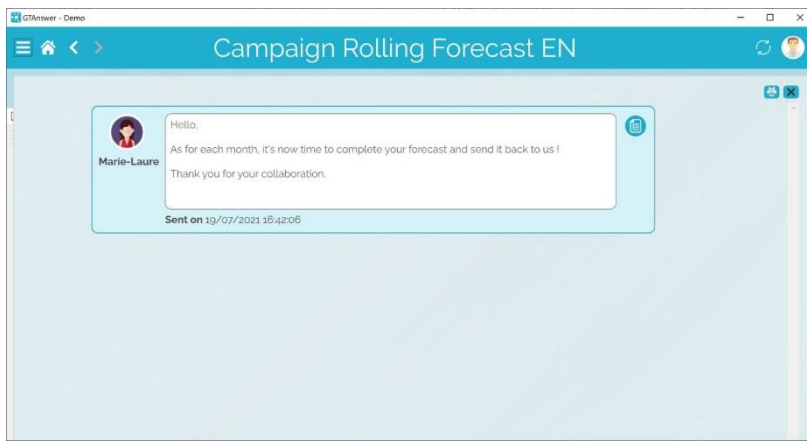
GTAnswer - Demo

Campaign Rolling Forecast EN

Marie-Laure

Hello,

As for each month, it's now time to complete your forecast and send it back to us !

Thank you for your collaboration.

Sent on 19/07/2021 16:42:06